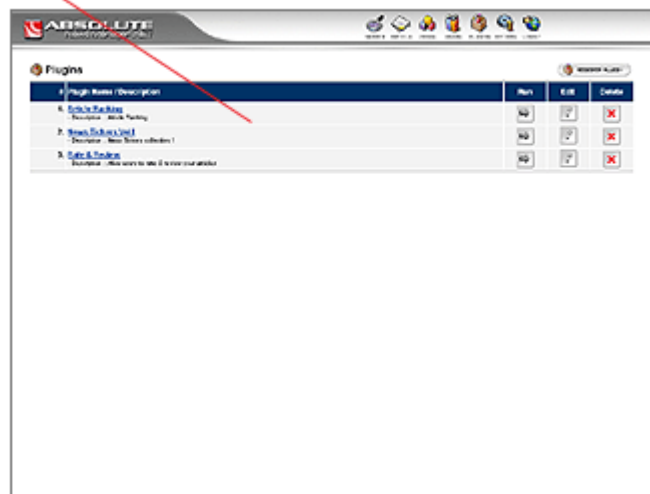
ABSOLUTE

Plugins

REGISTER PLUGIN

| # | Plugin Name / Description | Run | Edit | Delete |
|---|---|---|---|---|
| 1. | Article Ranking - Description : Article Ranking | | | |
| 2. | News Tickers Unit - Description : News Tickers collection ! | | | |
| 3. | Rate & Review - Description : Allow users to rate & review your articles | | | |